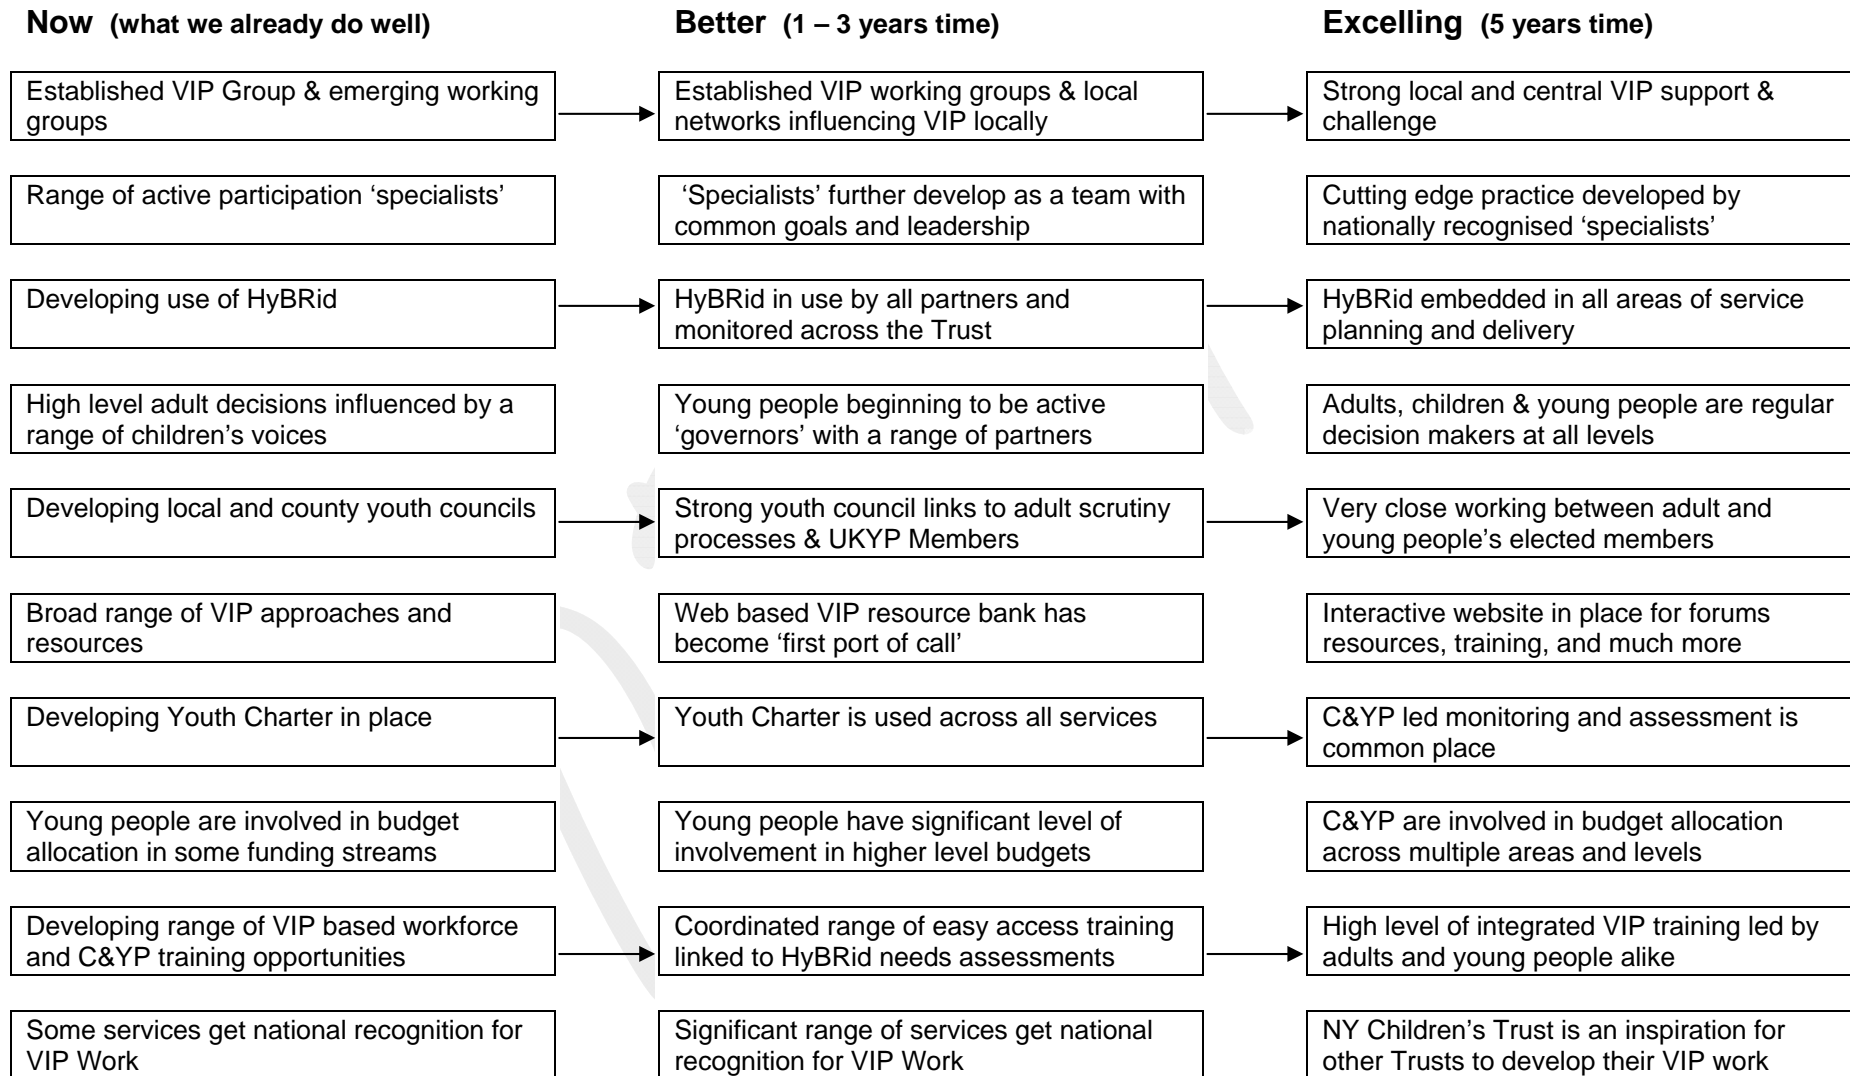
**Now** (what we already do well)

Established VIP Group & emerging working groups

Range of active participation 'specialists'

Developing use of HyBRid

High level adult decisions influenced by a range of children's voices

Developing local and county youth councils

Broad range of VIP approaches and resources

Developing Youth Charter in place

Young people are involved in budget allocation in some funding streams

Developing range of VIP based workforce and C&YP training opportunities

Some services get national recognition for VIP Work

**Better** (1 – 3 years time)

Established VIP working groups & local networks influencing VIP locally

'Specialists' further develop as a team with common goals and leadership

HyBRid in use by all partners and monitored across the Trust

Young people beginning to be active 'governors' with a range of partners

Strong youth council links to adult scrutiny processes & UKYP Members

Web based VIP resource bank has become 'first port of call'

Youth Charter is used across all services

Young people have significant level of involvement in higher level budgets

Coordinated range of easy access training linked to HyBRid needs assessments

Significant range of services get national recognition for VIP Work

**Excelling** (5 years time)

Strong local and central VIP support & challenge

Cutting edge practice developed by nationally recognised 'specialists'

HyBRid embedded in all areas of service planning and delivery

Adults, children & young people are regular decision makers at all levels

Very close working between adult and young people's elected members

Interactive website in place for forums resources, training, and much more

C&YP led monitoring and assessment is common place

C&YP are involved in budget allocation across multiple areas and levels

High level of integrated VIP training led by adults and young people alike

NY Children's Trust is an inspiration for other Trusts to develop their VIP work